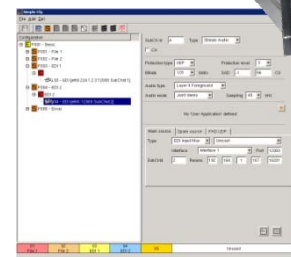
Simple Cfg
File Edit Ext
Configuration
P00 - Basis
P001 - File 1
P002 - File 2
P003 - SDI 1
SDI 1
SD - SD (p00) 224.2.1.2:1000 SubCh(1)
P004 - SDI 2
SDI 2
SD - SD (p00) 1:000 SubCh(2)
P005 - Basis
SubCh Id
Type
Stereo Audio
CA
Protection type
Protection level
Bitrate
Audio type
Layer II Foreground
Audio mode
Joint stereo
Sampling
No User Application defined
Main source
Spare source
PAD UDP
Type
SDI Input Main
Interface
Interface 1
Port
SubChId
Router
Ground